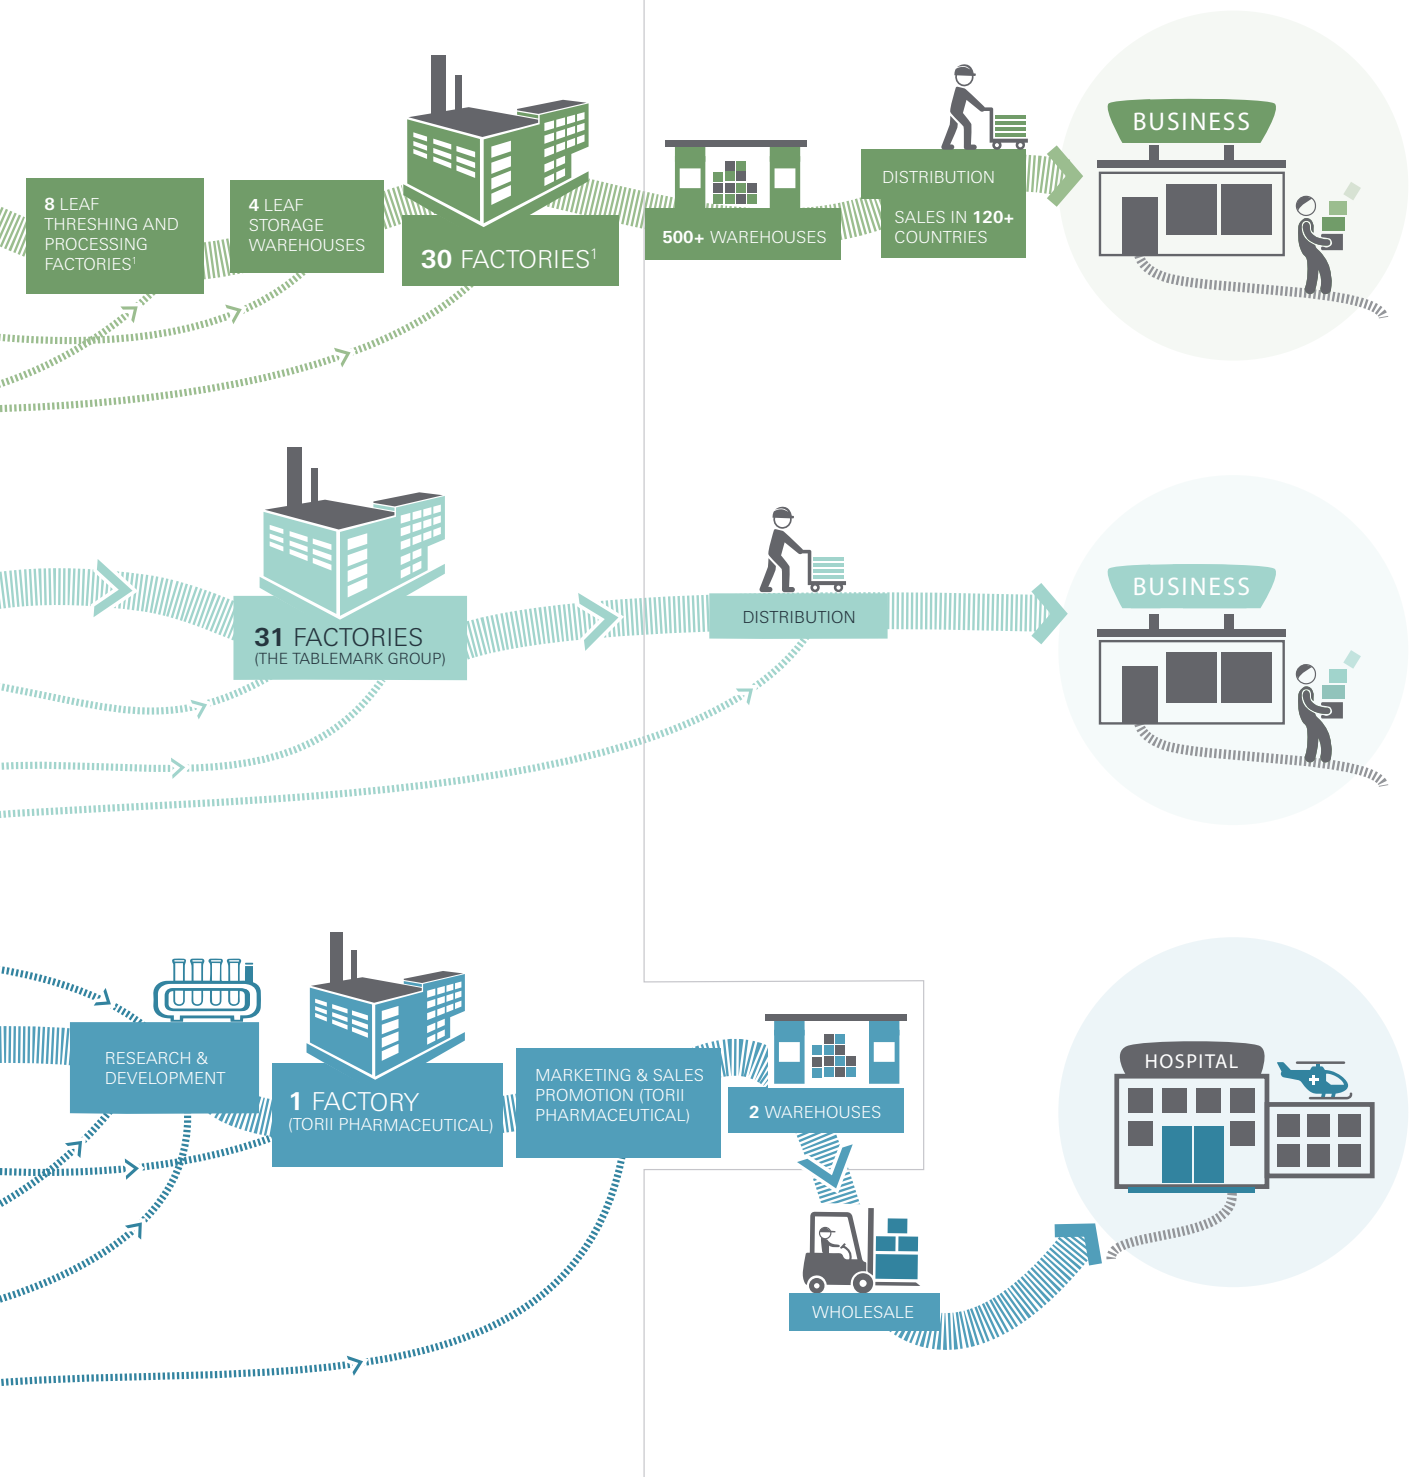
8 LEAF THRESHING AND PROCESSING FACTORIES$^1$

4 LEAF STORAGE WAREHOUSES

30 FACTORIES$^1$

500+ WAREHOUSES

DISTRIBUTION

SALES IN 120+ COUNTRIES

BUSINESS

31 FACTORIES
(THE TABLEMARK GROUP)

DISTRIBUTION

BUSINESS

RESEARCH & DEVELOPMENT

1 FACTORY
(TORII PHARMACEUTICAL)

MARKETING & SALES PROMOTION (TORII PHARMACEUTICAL)

2 WAREHOUSES

WHOLESALE

HOSPITAL